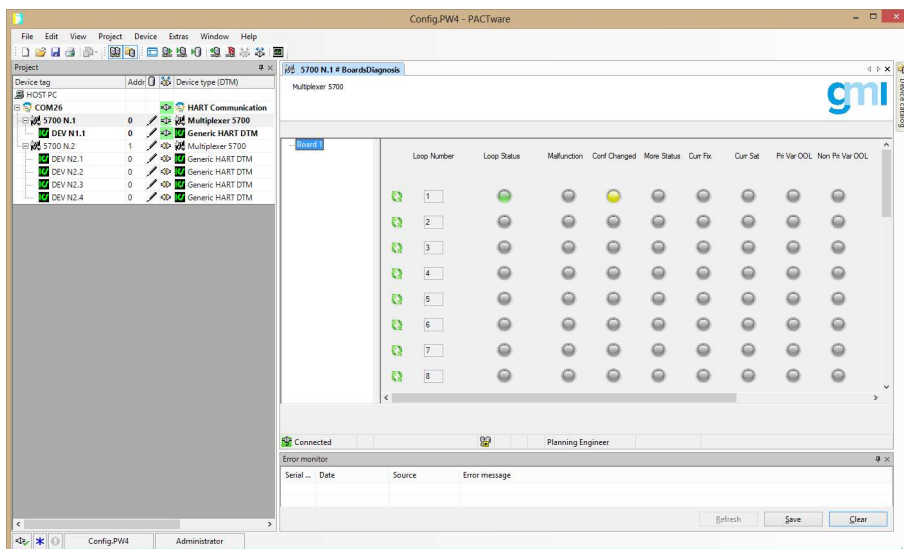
Config.PW4 - PACTware

File Edit View Project Device Extras Window Help

Project

| Device tag | Addr | Device type (DTM) |
|---|---|---|
| HOST PC | | |
| COM26 | | HART Communication |
| 5700 N.1 | 0 | Multiplexer 5700 |
| DEV N1.1 | 0 | Generic HART DTM |
| 5700 N.2 | 1 | Multiplexer 5700 |
| DEV N2.1 | 0 | Generic HART DTM |
| DEV N2.2 | 0 | Generic HART DTM |
| DEV N2.3 | 0 | Generic HART DTM |
| DEV N2.4 | 0 | Generic HART DTM |

5700 N.1 # BoardsDiagnosis

Multiplexer 5700

gmi

Device catalog

Board 1

| Loop Number | Loop Status | Malfunction | Conf Changed | More Status | Curr Fix | Curr Sat | Pri Var OOL | Non Pri Var OOL |
|---|---|---|---|---|---|---|---|---|
| 1 | | | | | | | | |
| 2 | | | | | | | | |
| 3 | | | | | | | | |
| 4 | | | | | | | | |
| 5 | | | | | | | | |
| 6 | | | | | | | | |
| 7 | | | | | | | | |
| 8 | | | | | | | | |

Connected

Planning Engineer

Error monitor

| Serial ... | Date | Source | Error message |
|---|---|---|---|

Refresh Save Clear

Config.PW4 Administrator